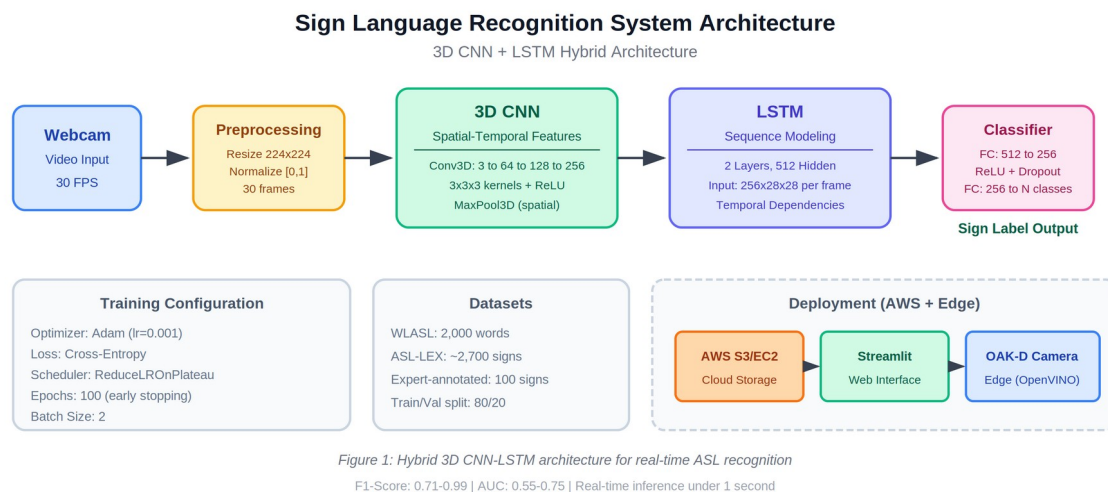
Sign Language Recognition System Architecture

3D CNN + LSTM Hybrid Architecture

Webcam
Video Input
30 FPS

Preprocessing
Resize 224x224
Normalize [0,1]
30 frames

3D CNN
Spatial-Temporal Features
Conv3D: 3 to 64 to 128 to 256
3x3x3 kernels + ReLU
MaxPool3D (spatial)

LSTM
Sequence Modeling
2 Layers, 512 Hidden
Input: 256x28x28 per frame
Temporal Dependencies

Classifier
FC: 512 to 256
ReLU + Dropout
FC: 256 to N classes

Sign Label Output

Training Configuration
Optimizer: Adam (lr=0.001)
Loss: Cross-Entropy
Scheduler: ReduceLROnPlateau
Epochs: 100 (early stopping)
Batch Size: 2

Datasets
WLASL: 2,000 words
ASL-LEX: ~2,700 signs
Expert-annotated: 100 signs
Train/Val split: 80/20

Deployment (AWS + Edge)
AWS S3/EC2
Cloud Storage
Streamlit
Web Interface
OAK-D Camera
Edge (OpenVINO)

Figure 1: Hybrid 3D CNN-LSTM architecture for real-time ASL recognition

F1-Score: 0.71-0.99 | AUC: 0.55-0.75 | Real-time inference under 1 second